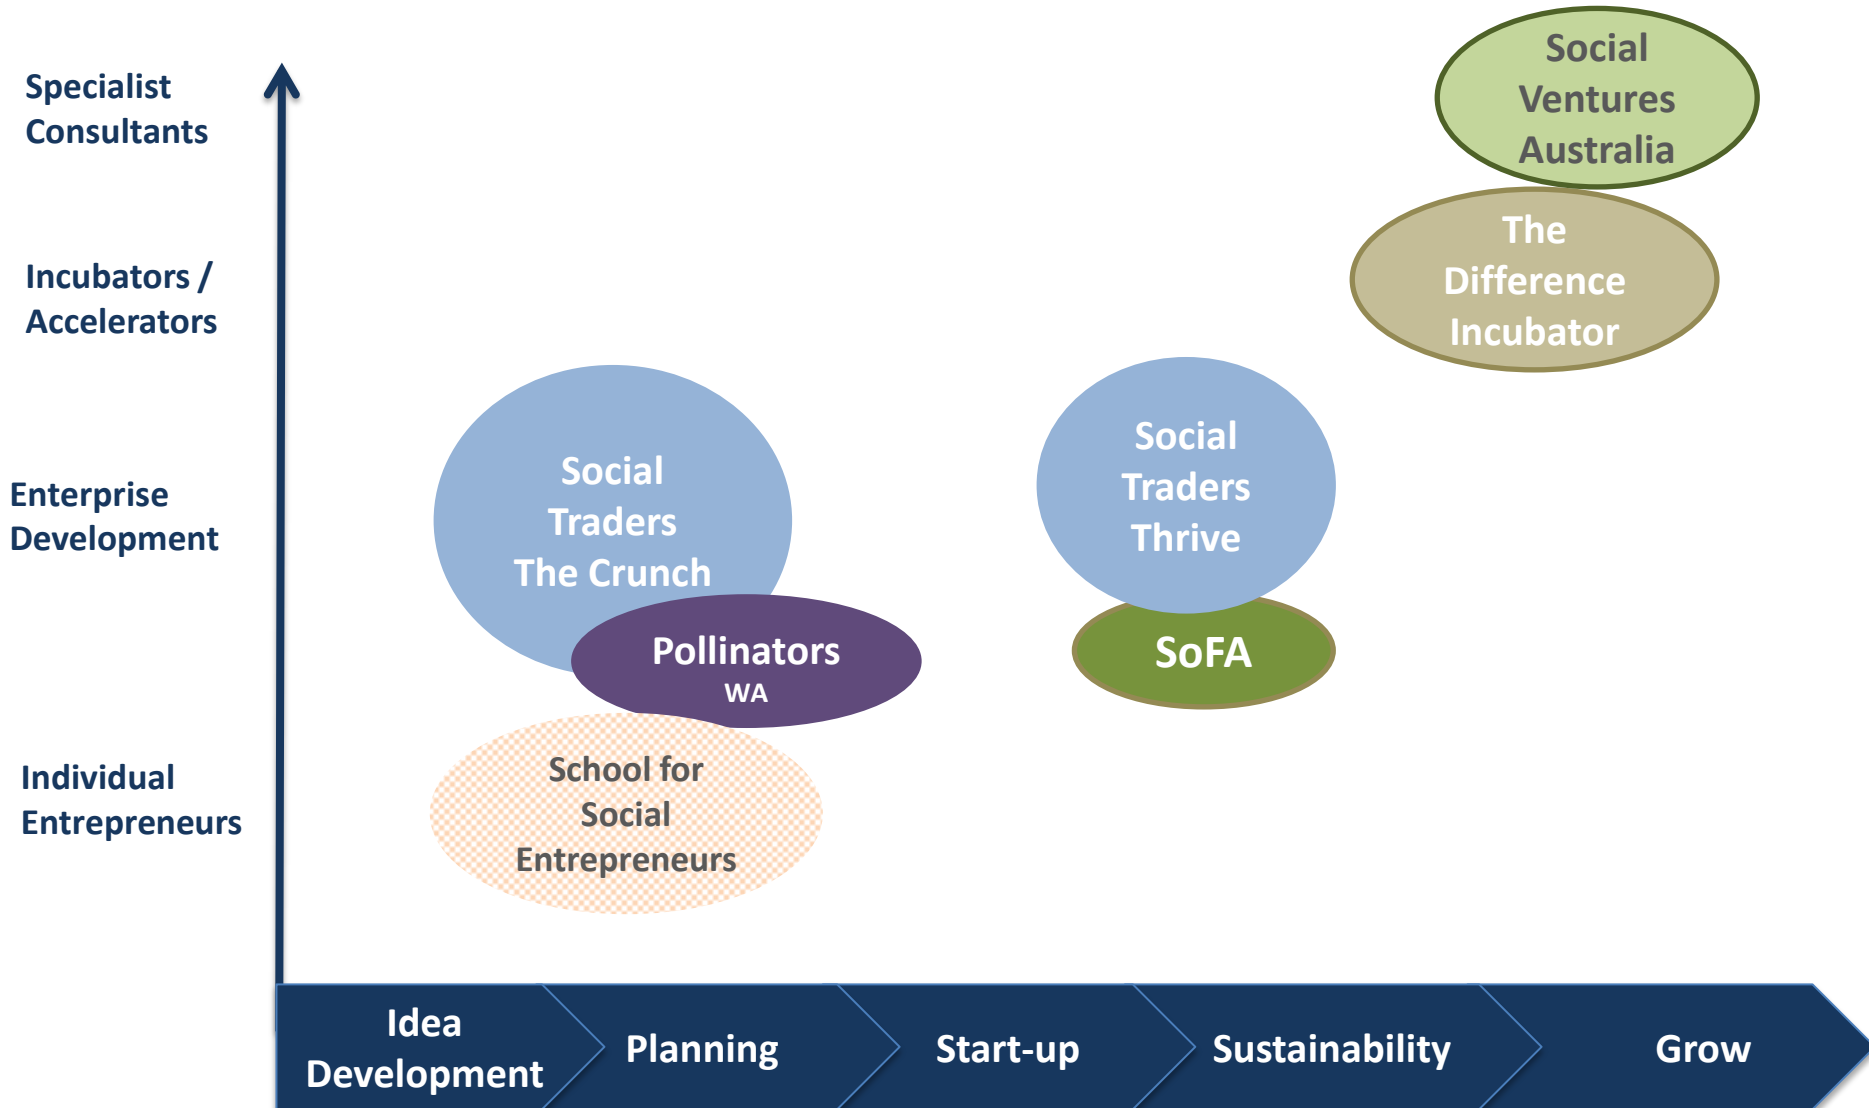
Specialist Consultants

Incubators / Accelerators

Enterprise Development

Individual Entrepreneurs

Social Ventures Australia

The Difference Incubator

Social Traders The Crunch

Social Traders Thrive

Pollinators WA

SoFA

School for Social Entrepreneurs

Idea Development

Planning

Start-up

Sustainability

Grow